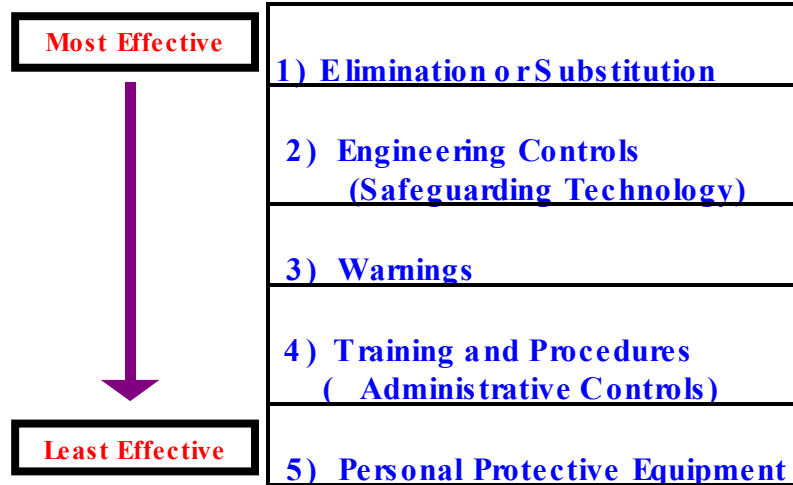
Most Effective

1) Elimination or Substitution

2) Engineering Controls (Safeguarding Technology)

3) Warnings

4) Training and Procedures ( Administrative Controls)

Least Effective

5) Personal Protective Equipment